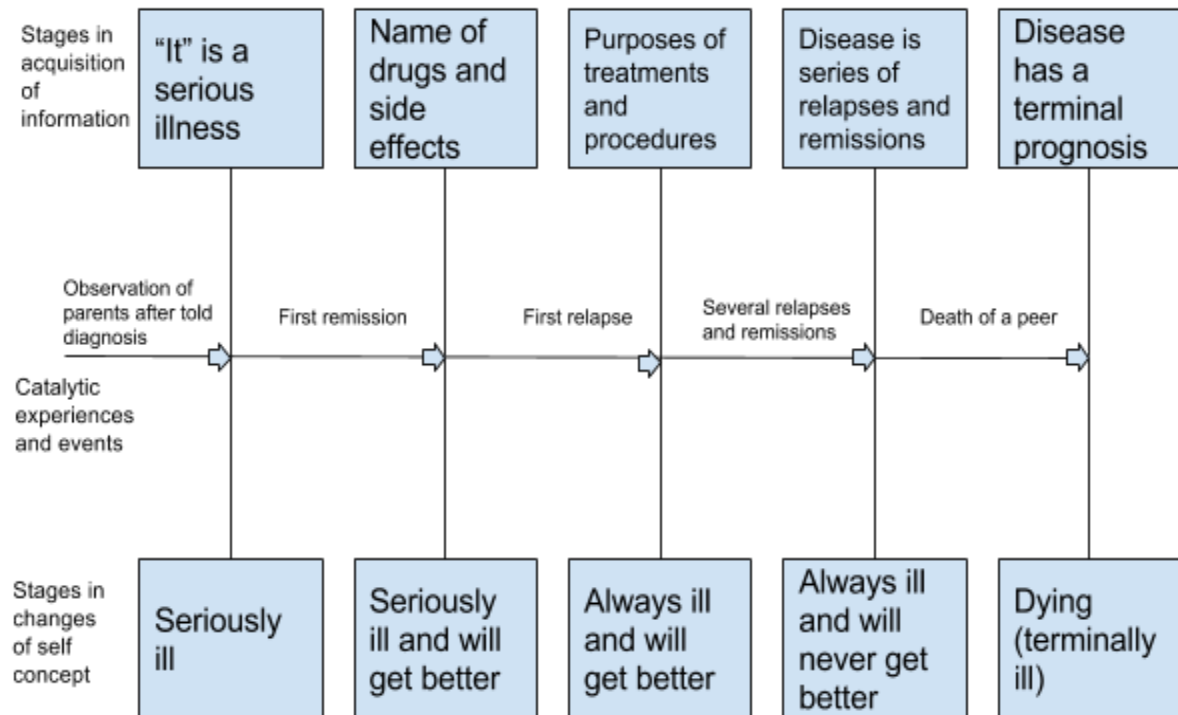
Stages in acquisition of information

"It" is a serious illness

Name of drugs and side effects

Purposes of treatments and procedures

Disease is series of relapses and remissions

Disease has a terminal prognosis

Observation of parents after told diagnosis

First remission

First relapse

Several relapses and remissions

Death of a peer

Catalytic experiences and events

Stages in changes of self concept

Seriously ill

Seriously ill and will get better

Always ill and will get better

Always ill and will never get better

Dying (terminally ill)